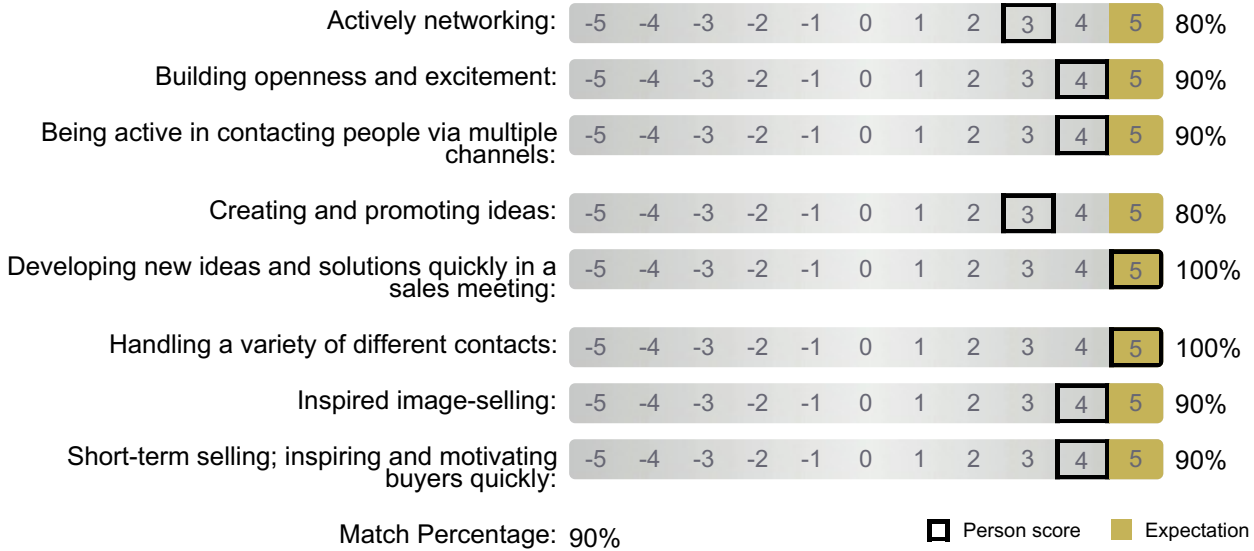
| | | | | | | | | | | | |
|---|---|---|---|---|---|---|---|---|---|---|---|
| Actively networking: | -5 | -4 | -3 | -2 | -1 | 0 | 1 | 2 | 3 | 4 | 5 | 80% |
| Building openness and excitement: | -5 | -4 | -3 | -2 | -1 | 0 | 1 | 2 | 3 | 4 | 5 | 90% |
| Being active in contacting people via multiple channels: | -5 | -4 | -3 | -2 | -1 | 0 | 1 | 2 | 3 | 4 | 5 | 90% |
| Creating and promoting ideas: | -5 | -4 | -3 | -2 | -1 | 0 | 1 | 2 | 3 | 4 | 5 | 80% |
| Developing new ideas and solutions quickly in a sales meeting: | -5 | -4 | -3 | -2 | -1 | 0 | 1 | 2 | 3 | 4 | 5 | 100% |
| Handling a variety of different contacts: | -5 | -4 | -3 | -2 | -1 | 0 | 1 | 2 | 3 | 4 | 5 | 100% |
| Inspired image-selling: | -5 | -4 | -3 | -2 | -1 | 0 | 1 | 2 | 3 | 4 | 5 | 90% |
| Short-term selling; inspiring and motivating buyers quickly: | -5 | -4 | -3 | -2 | -1 | 0 | 1 | 2 | 3 | 4 | 5 | 90% |

Match Percentage: 90%

Person score Expectation